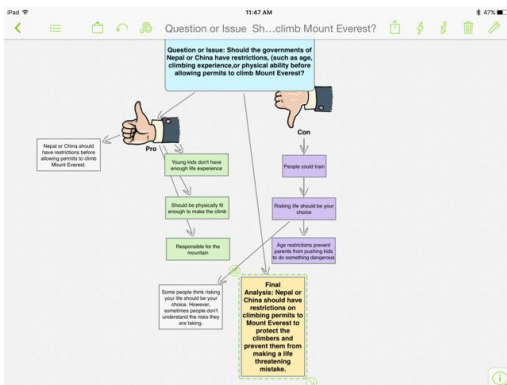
iPad
11:47 AM
47%

Question or Issue Sh...climb Mount Everest?

Question or Issue: Should the governments of Nepal or China have restrictions, (such as age, climbing experience,or physical ability before allowing permits to climb Mount Everest?

Pro

Con

Nepal or China should have restrictions before allowing permits to climb Mount Everest.

Young kids don't have enough life experience

Should be physically fit enough to make the climb

Responsible for the mountain

People could train

Risking life should be your choice

Age restrictions prevent parents from pushing kids to do something dangerous

Some people think risking your life should be your choice. However, sometimes people don't understand the risks they are taking.

Final Analysis: Nepal or China should have restrictions on climbing permits to Mount Everest to protect the climbers and prevent them from making a life threatening mistake.